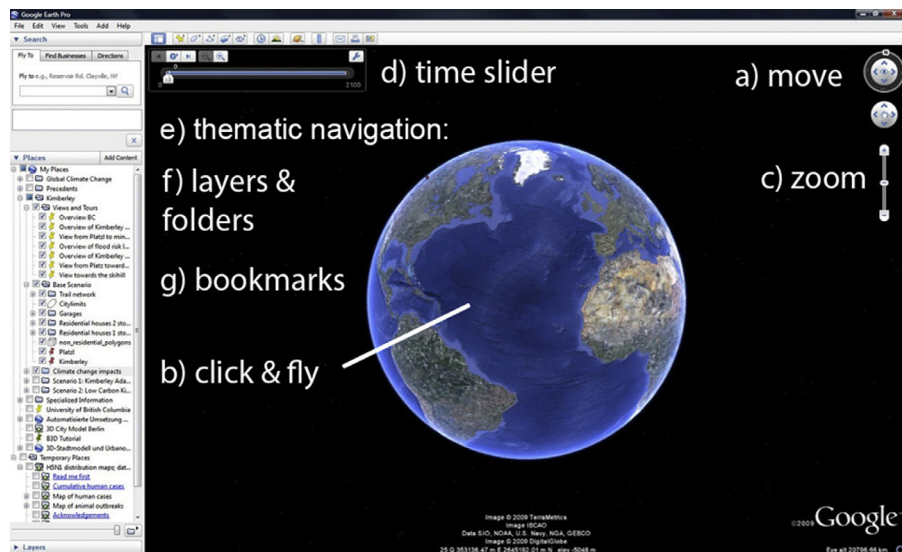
Google Earth Pro

File Edit View Tools Add Help

▼ Search

Fly To | Find Businesses | Directions

Fly to e.g., Reservoir Rd, Clayville, NY

▼ Places | Add Content

My Places
Global Climate Change
Precedents
Kimberley
Views and Tours
Overview BC
Overview of Kimberley ...
View from Platzl to min...
Overview of flood risk l...
Overview of Kimberley ...
View from Platz toward...
View towards the skihill
Base Scenario
Trail network
Citylimits
Garages
Residential houses 2 sto...
Residential houses 1 sto...
non_residential_polygons
Platzl
Kimberley
Climate change impacts
Scenario 1: Kimberley Ada...
Scenario 2: Low Carbon Ki...
Specialized Information
University of British Columbia
Automatisierte Umsetzung ...
3D City Model Berlin
B3D Tutorial
3D-Stadtmodell und Urbano...
Temporary Places
H5N1 distribution mapic dat...
Read me first
Cumulative human cases
Map of human cases
Map of animal outbreaks
Acknowledgements

▶ Layers

0

2100

d) time slider

a) move

e) thematic navigation:

c) zoom

f) layers & folders

g) bookmarks

b) click & fly

Image © 2009 TerraMetrics
Image IBCAO
Data SIO, NOAA, U.S. Navy, NGA, GEBCO
Image © 2009 DigitalGlobe
25 Q 353138.47 m E 2645192.01 m N elev -5048 m

©2009 Google

Eye alt 20796.66 km